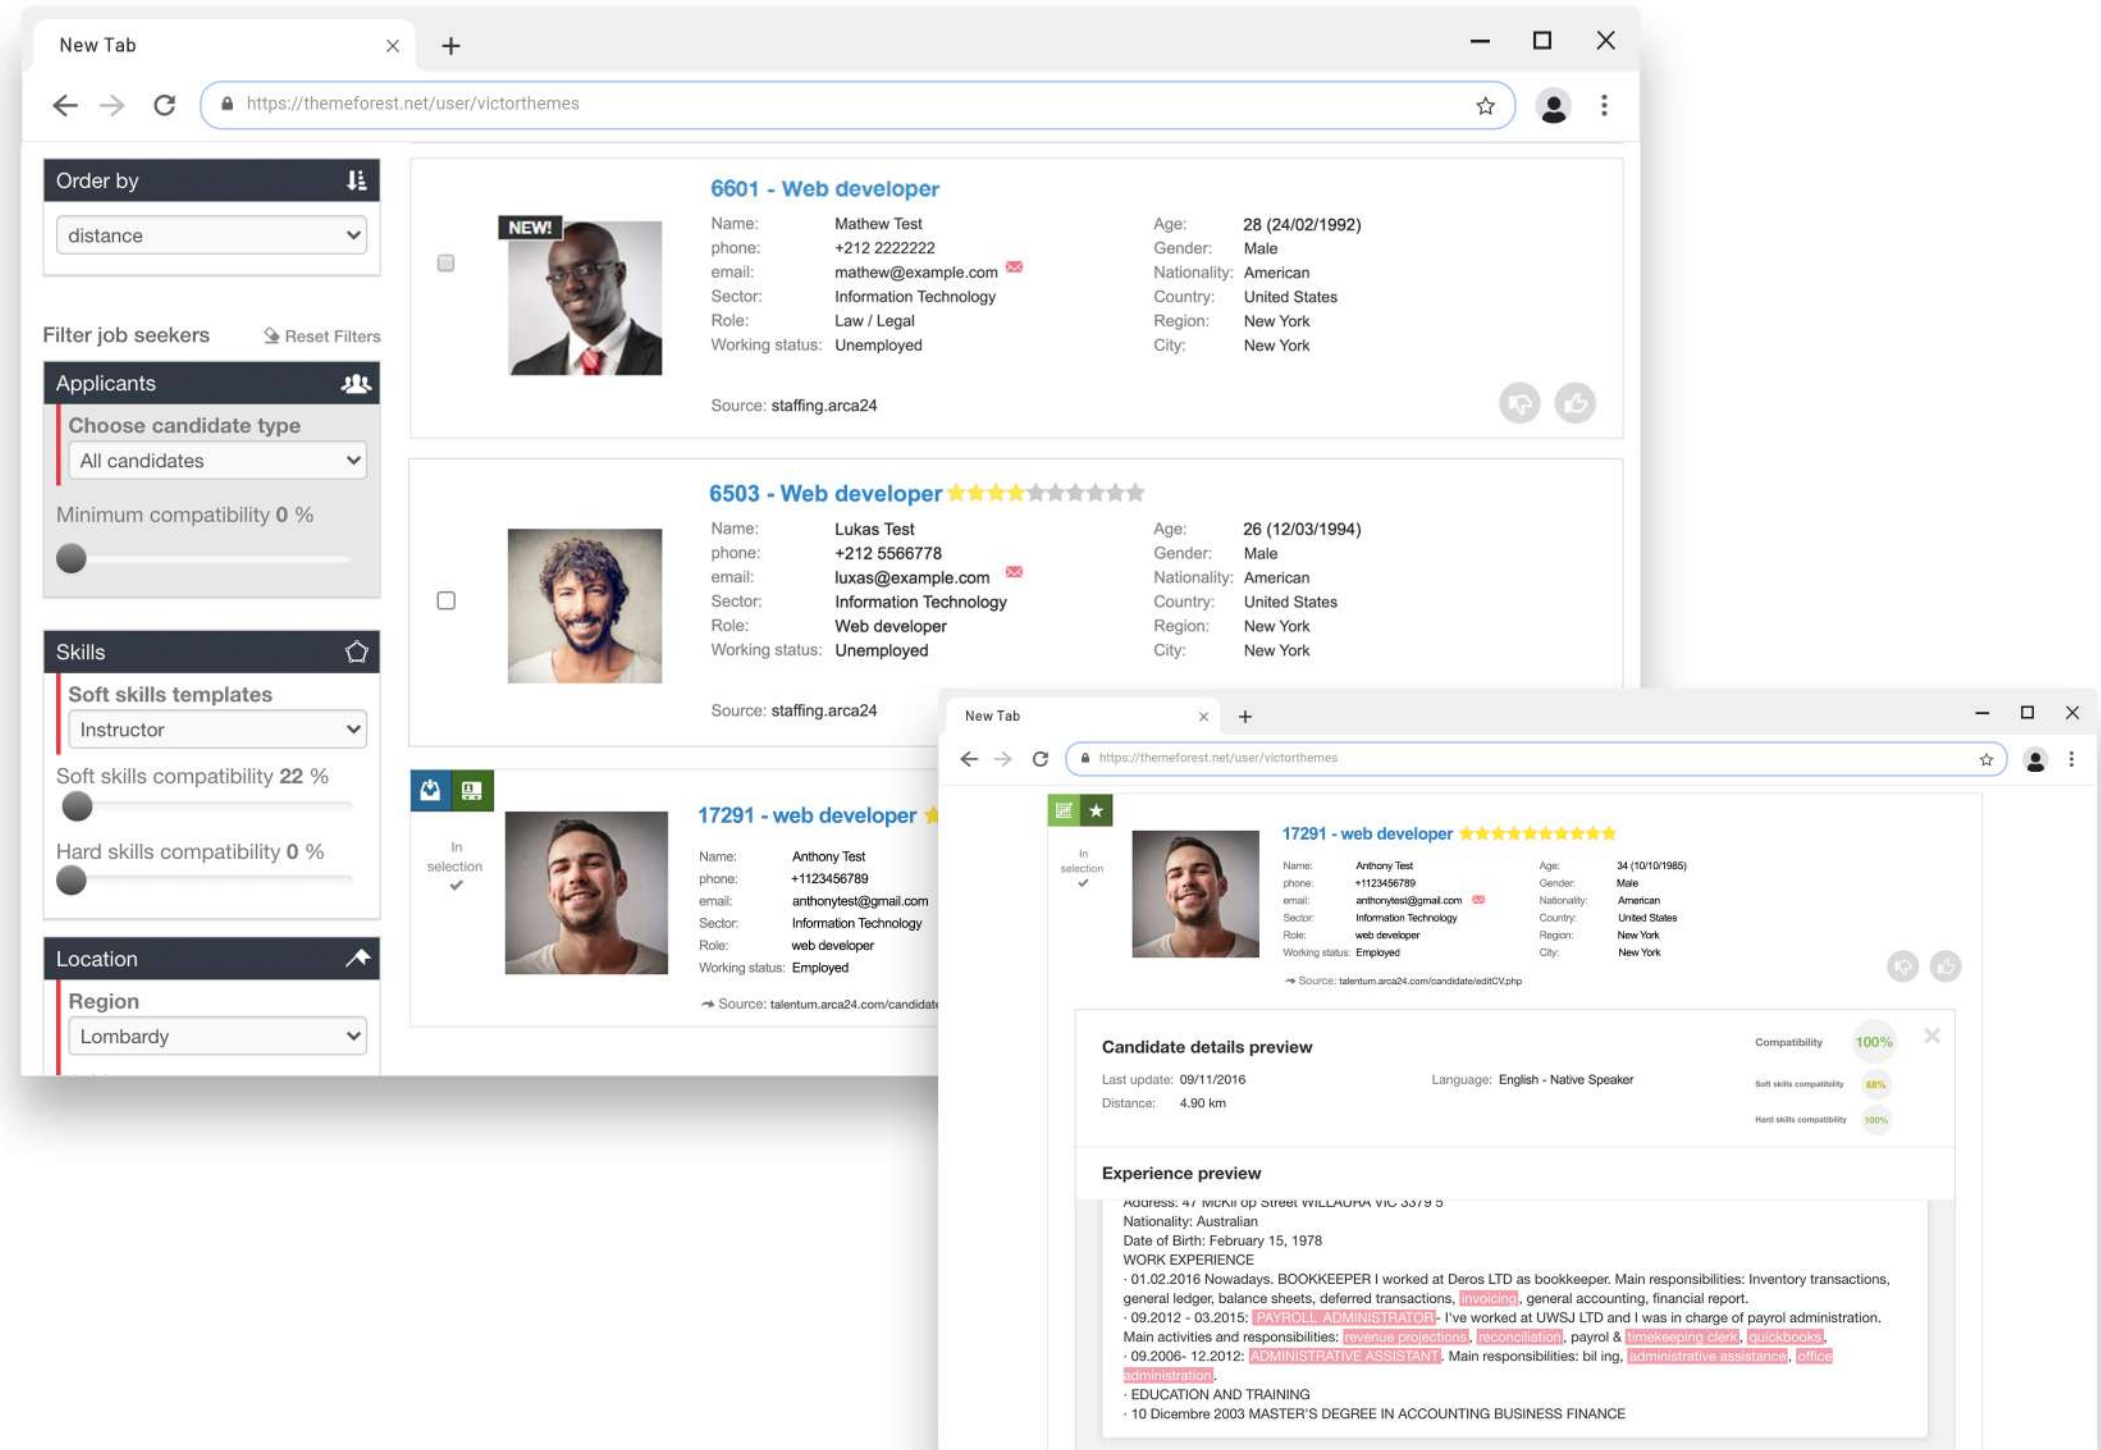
New Tab ×

https://themeforest.net/user/victorthemes

Order by

distance

Filter job seekers

Reset Filters

Applicants

Choose candidate type

All candidates

Minimum compatibility 0 %

Skills

Soft skills templates

Instructor

Soft skills compatibility 22 %

Hard skills compatibility 0 %

Location

Region

Lombardy

6601 - Web developer

NEW!

| Name: | Mathew Test | Age: | 28 (24/02/1992) |
|---|---|---|---|
| phone: | +212 2222222 | Gender: | Male |
| email: | mathew@example.com | Nationality: | American |
| Sector: | Information Technology | Country: | United States |
| Role: | Law / Legal | Region: | New York |
| Working status: | Unemployed | City: | New York |

Source: staffing.arca24

6503 - Web developer

| Name: | Lukas Test | Age: | 26 (12/03/1994) |
|---|---|---|---|
| phone: | +212 5566778 | Gender: | Male |
| email: | luxas@example.com | Nationality: | American |
| Sector: | Information Technology | Country: | United States |
| Role: | Web developer | Region: | New York |
| Working status: | Unemployed | City: | New York |

Source: staffing.arca24

17291 - web developer

In selection

| Name: | Anthony Test |
|---|---|
| phone: | +1123456789 |
| email: | anthonytest@gmail.com |
| Sector: | Information Technology |
| Role: | web developer |
| Working status: | Employed |

Source: talentum.arca24.com/candidat

New Tab ×

https://themeforest.net/user/victorthemes

17291 - web developer

In selection

| Name: | Anthony Test | Age: | 34 (10/10/1985) |
|---|---|---|---|
| phone: | +1123456789 | Gender: | Male |
| email: | anthonytest@gmail.com | Nationality: | American |
| Sector: | Information Technology | Country: | United States |
| Role: | web developer | Region: | New York |
| Working status: | Employed | City: | New York |

Source: talentum.arca24.com/candidate/editCV.php

Candidate details preview

Compatibility 100%

Last update: 09/11/2016

Language: English - Native Speaker

Distance: 4.90 km

Soft skills compatibility 68%

Hard skills compatibility 100%

Experience preview

Address: 47 McKil op Street WILLAURA VIC 3379 5
Nationality: Australian
Date of Birth: February 15, 1978
WORK EXPERIENCE
· 01.02.2016 Nowadays. BOOKKEEPER I worked at Deros LTD as bookkeeper. Main responsibilities: Inventory transactions, general ledger, balance sheets, deferred transactions, invoicing, general accounting, financial report.
· 09.2012 - 03.2015: PAYROLL ADMINISTRATOR- I've worked at UWSJ LTD and I was in charge of payrol administration. Main activities and responsibilities: revenue projections, reconciliation, payrol & timekeeping clerk, quickbooks.
· 09.2006- 12.2012: ADMINISTRATIVE ASSISTANT. Main responsibilities: bil ing, administrative assistance, office administration.
· EDUCATION AND TRAINING
· 10 Dicembre 2003 MASTER'S DEGREE IN ACCOUNTING BUSINESS FINANCE